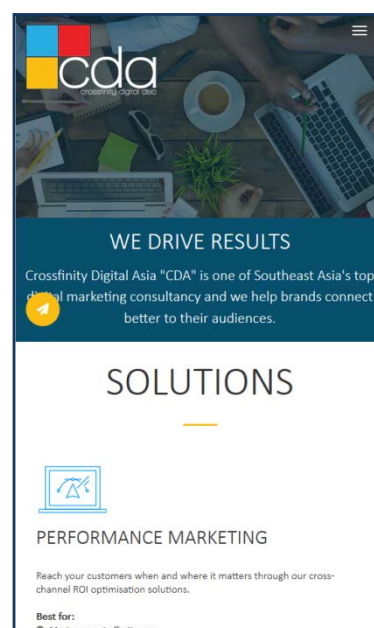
cda
crossfinity digital asia

WE DRIVE RESULTS

Crossfinity Digital Asia "CDA" is one of Southeast Asia's top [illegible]al marketing consultancy and we help brands connect better to their audiences.

SOLUTIONS

PERFORMANCE MARKETING

Reach your customers when and where it matters through our cross-channel ROI optimisation solutions.

Best for:
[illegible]